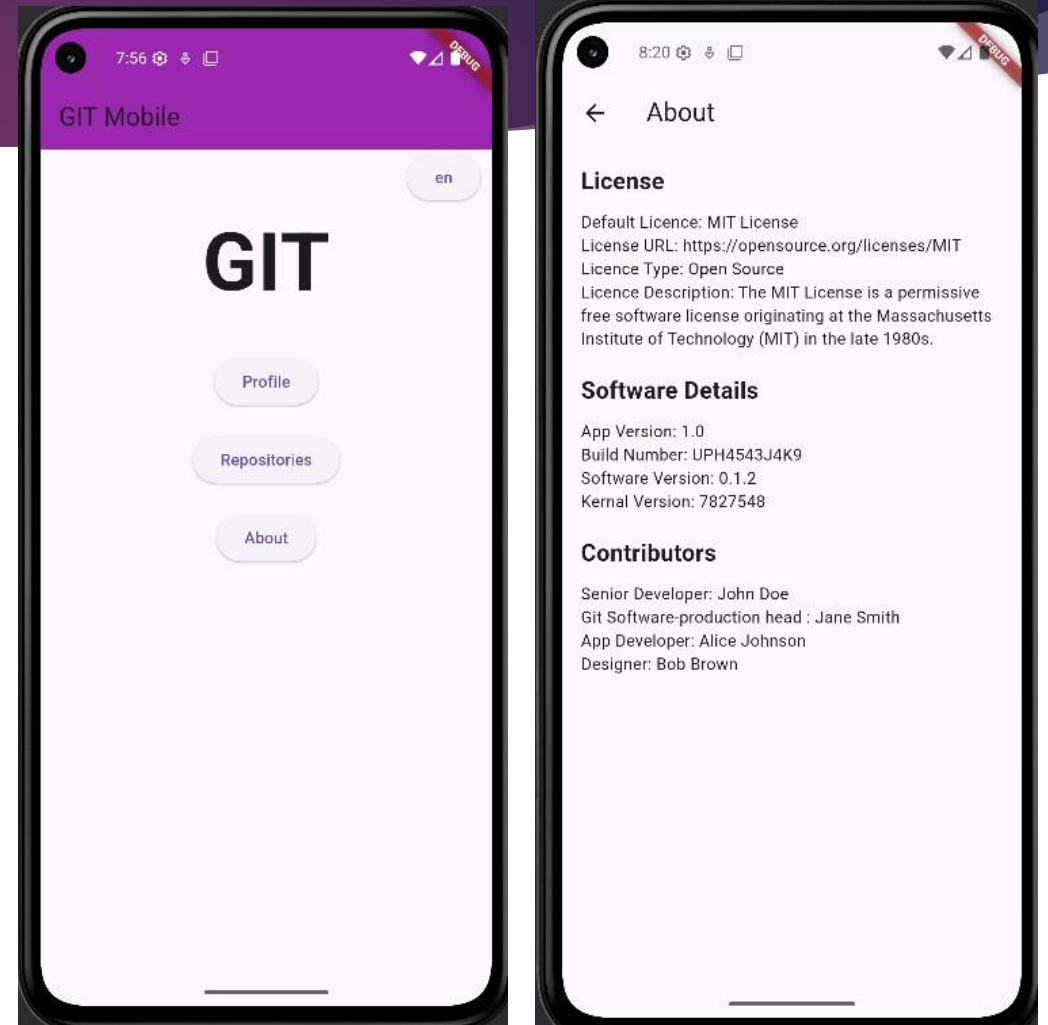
7:56

DEBUG

GIT Mobile

en

GIT

Profile

Repositories

About

8:20

DEBUG

← About

License

Default Licence: MIT License
License URL: https://opensource.org/licenses/MIT
Licence Type: Open Source
Licence Description: The MIT License is a permissive free software license originating at the Massachusetts Institute of Technology (MIT) in the late 1980s.

Software Details

App Version: 1.0
Build Number: UPH4543J4K9
Software Version: 0.1.2
Kernal Version: 7827548

Contributors

Senior Developer: John Doe
Git Software-production head : Jane Smith
App Developer: Alice Johnson
Designer: Bob Brown